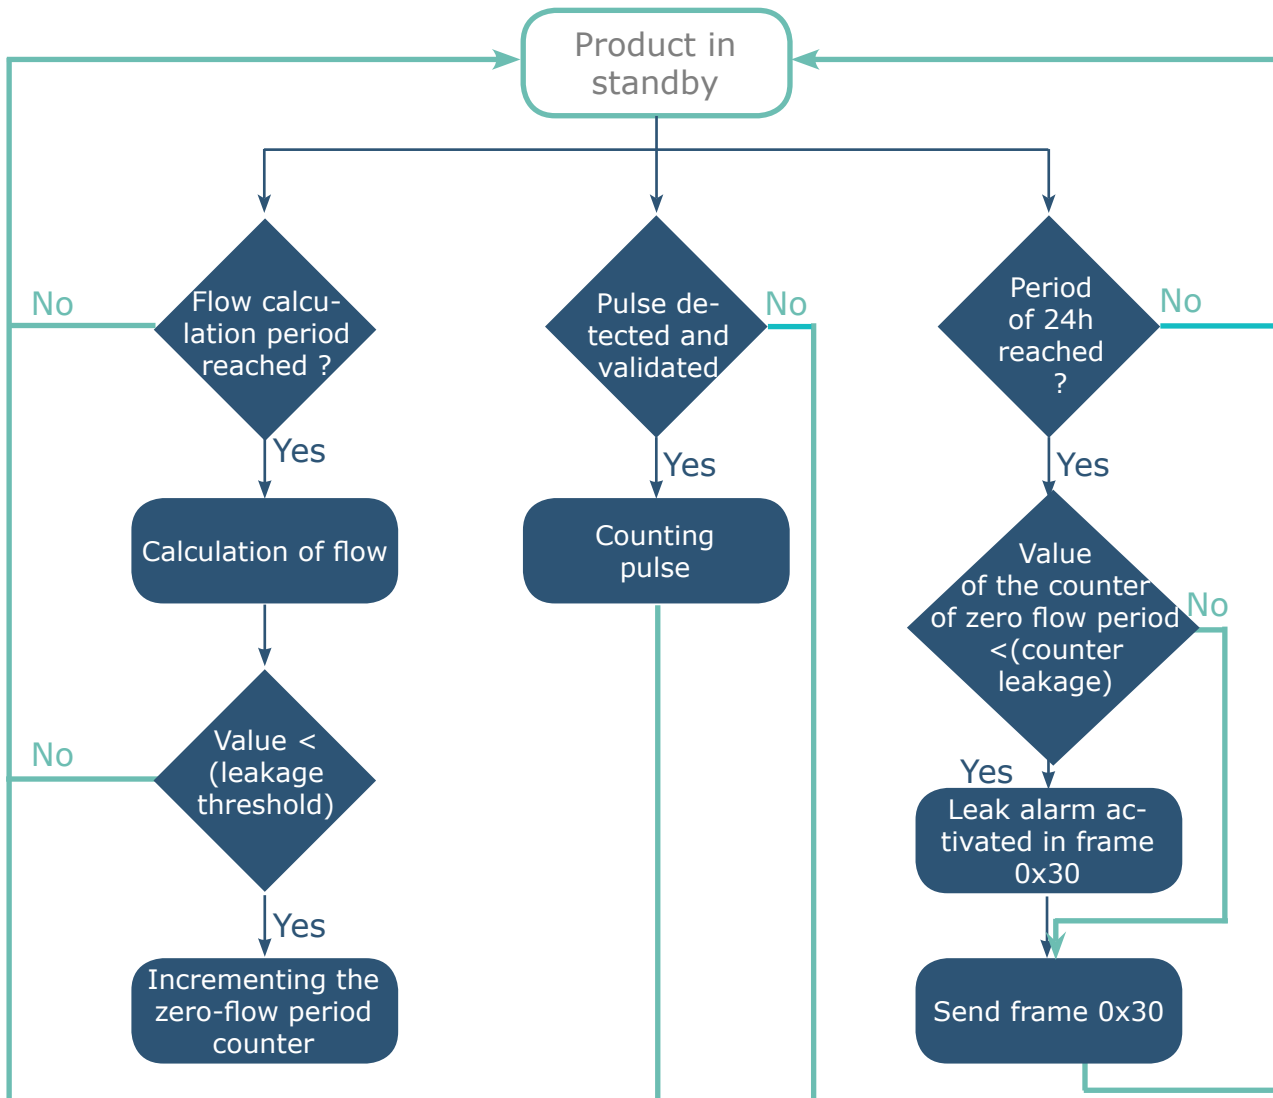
Product in standby

Flow calculation period reached ?

No

Yes

Calculation of flow

Value < (leakage threshold)

No

Yes

Incrementing the zero-flow period counter

Pulse detected and validated

No

Yes

Counting pulse

Period of 24h reached ?

No

Yes

Value of the counter of zero flow period <(counter leakage)

No

Yes

Leak alarm activated in frame 0x30

Send frame 0x30